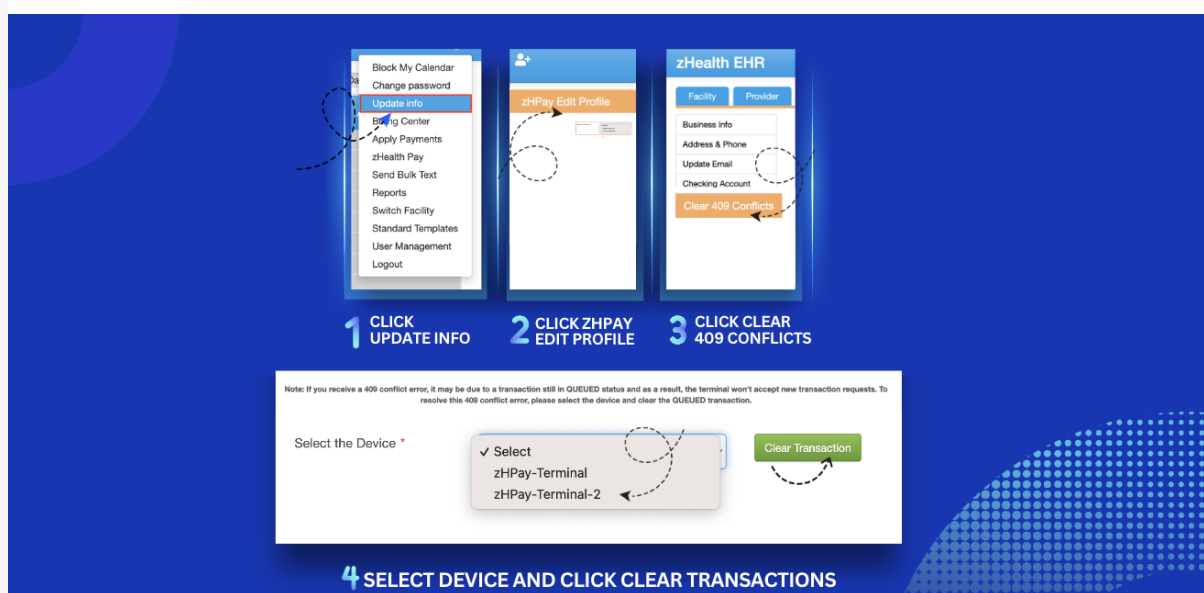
Block My Calendar
Change password
Update info
Billing Center
Apply Payments
zHealth Pay
Send Bulk Text
Reports
Switch Facility
Standard Templates
User Management
Logout

zHPay Edit Profile

zHealth EHR
Facility
Provider
Business Info
Address & Phone
Update Email
Checking Account
Clear 409 Conflicts

1 CLICK UPDATE INFO
2 CLICK ZHPAY EDIT PROFILE
3 CLICK CLEAR 409 CONFLICTS

Note: If you receive a 409 conflict error, it may be due to a transaction still in QUEUED status and as a result, the terminal won't accept new transaction requests. To resolve this 409 conflict error, please select the device and clear the QUEUED transaction.

Select the Device *
✓ Select
zHPay-Terminal
zHPay-Terminal-2
Clear Transaction

4 SELECT DEVICE AND CLICK CLEAR TRANSACTIONS